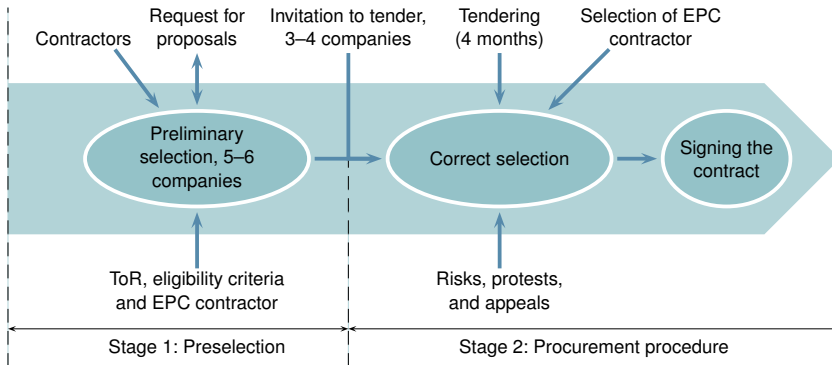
Contractors

Request for proposals

Invitation to tender, 3–4 companies

Tendering (4 months)

Selection of EPC contractor

Preliminary selection, 5–6 companies

Correct selection

Signing the contract

ToR, eligibility criteria and EPC contractor

Risks, protests, and appeals

Stage 1: Preselection

Stage 2: Procurement procedure